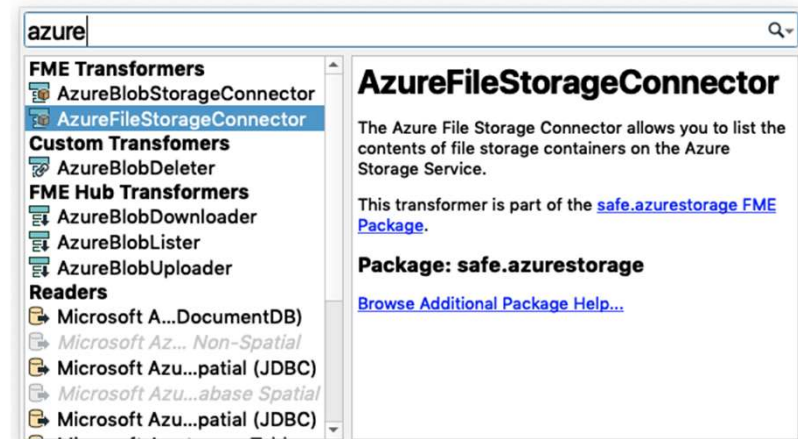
azure

FME Transformers
AzureBlobStorageConnector
AzureFileStorageConnector
Custom Transformers
AzureBlobDeleter
FME Hub Transformers
AzureBlobDownloader
AzureBlobLister
AzureBlobUploader
Readers
Microsoft A...DocumentDB)
Microsoft Az... Non-Spatial
Microsoft Azu...patial (JDBC)
Microsoft Azu...abase Spatial
Microsoft Azu...patial (JDBC)
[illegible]

AzureFileStorageConnector

The Azure File Storage Connector allows you to list the contents of file storage containers on the Azure Storage Service.

This transformer is part of the safe.azurestorage FME Package.

Package: safe.azurestorage

Browse Additional Package Help...